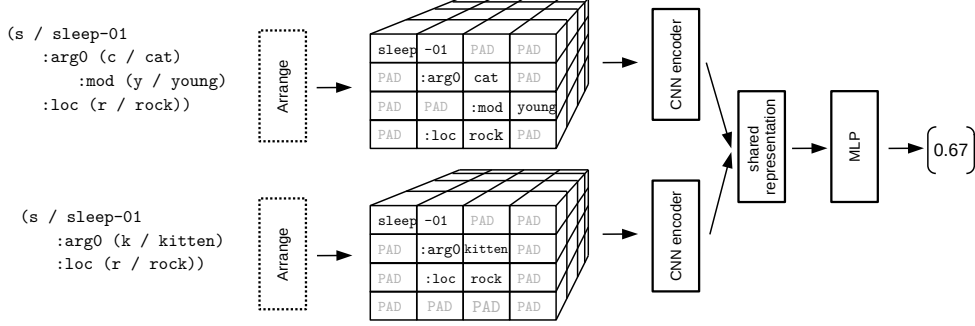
(s / sleep-01
:arg0 (c / cat)
:mod (y / young)
:loc (r / rock))

Arrange

| sleep | -01 | PAD | PAD |
|---|---|---|---|
| PAD | :arg0 | cat | PAD |
| PAD | PAD | :mod | young |
| PAD | :loc | rock | PAD |

CNN encoder

shared representation

MLP

0.67

(s / sleep-01
:arg0 (k / kitten)
:loc (r / rock))

Arrange

| sleep | -01 | PAD | PAD |
|---|---|---|---|
| PAD | :arg0 | kitten | PAD |
| PAD | :loc | rock | PAD |
| PAD | PAD | PAD | PAD |

CNN encoder